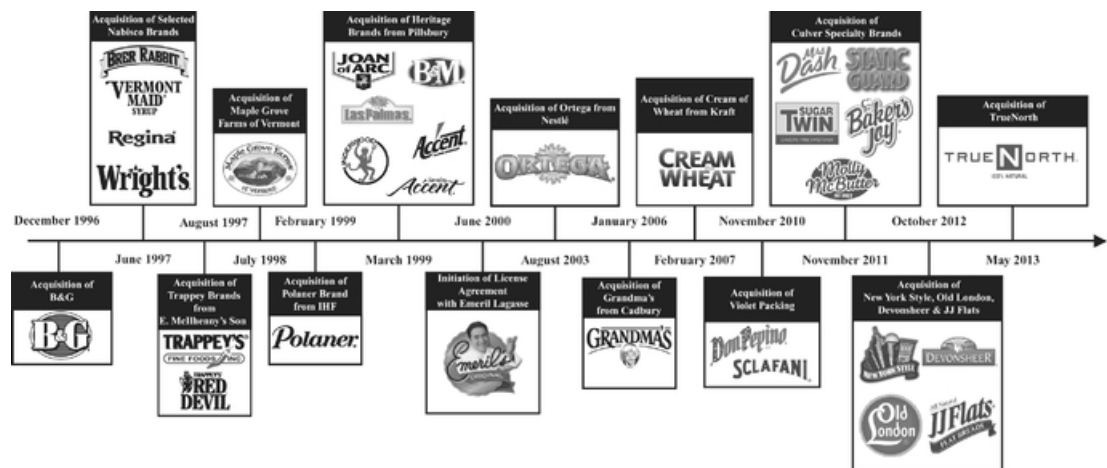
Acquisition of Selected Nabisco Brands

BRER RABBIT

VERMONT MAID SYRUP

Regina

Wright's

Acquisition of Maple Grove Farms of Vermont

Maple Grove Farms OF VERMONT

Acquisition of Heritage Brands from Pillsbury

JOAN of ARC

B&M

Las Palmas

Accent

Accent

Acquisition of Ortega from Nestlé

ORTEGA

Acquisition of Cream of Wheat from Kraft

CREAM WHEAT

Acquisition of Culver Specialty Brands

Mrs. Dash

STAIN GUARD

SUGAR TWIN

Baker's Joy

Molly McButter

Acquisition of TrueNorth

TRUE NORTH

December 1996

August 1997

February 1999

June 2000

January 2006

November 2010

October 2012

June 1997

July 1998

March 1999

August 2003

February 2007

November 2011

May 2013

Acquisition of B&G

B&G

Acquisition of Trappey Brands from E. McIlhenny's Son

TRAPPEY'S FINE FOODS, INC.

TRAPPEY'S RED DEVIL

Acquisition of Polaner Brand from IHF

Polaner

Initiation of License Agreement with Emeril Lagasse

Emeril's

Acquisition of Grandma's from Cadbury

GRANDMA'S

Acquisition of Violet Packing

Don Pepino

SCLAFANI

Acquisition of New York Style, Old London, Devonsheer & JJ Flats

NEW YORK STYLE

DEVONSHEER

Old London

JJ Flats